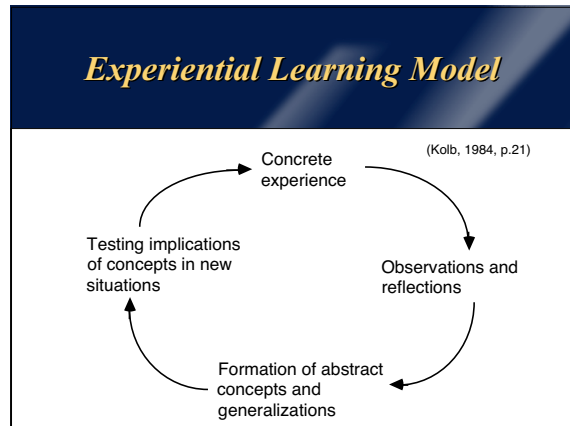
Experiential Learning Model

(Kolb, 1984, p.21)

Concrete experience

Observations and reflections

Formation of abstract concepts and generalizations

Testing implications of concepts in new situations